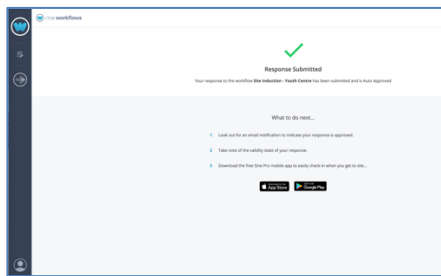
sine workflows

Response Submitted

Your response to the workflow Site Induction - Youth Centre has been submitted and is Auto Approved

What to do next...

1 Look out for an email notification to indicate your response is approved.

2 Take note of the validity state of your response.

3 Download the free Sine Pro mobile app to easily check-in when you get to site...

App Store

Google Play